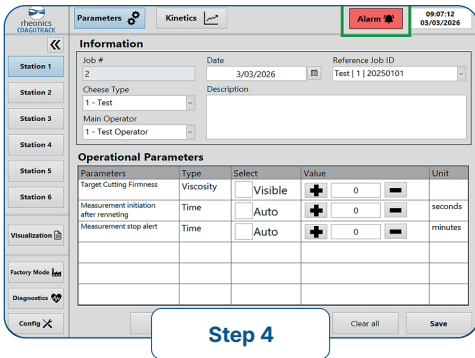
rheonics
COAGUTRACK

Parameters

Kinetics

Alarm

09:07:12
03/03/2026

Station 1
Station 2
Station 3
Station 4
Station 5
Station 6

Visualization

Factory Mode

Diagnostics

Config

Information

Job #
2

Date
3/03/2026

Reference Job ID
Test | 1 | 20250101

Cheese Type
1 - Test

Description

Main Operator
1 - Test Operator

Operational Parameters

| Parameters | Type | Select | Value | Unit |
|---|---|---|---|---|
| Target Cutting Firmness | Viscosity | Visible | 0 | |
| Measurement initiation after renneting | Time | Auto | 0 | seconds |
| Measurement stop alert | Time | Auto | 0 | minutes |
| | | | | |
| | | | | |
| | | | | |

Step 4

Clear all

Save